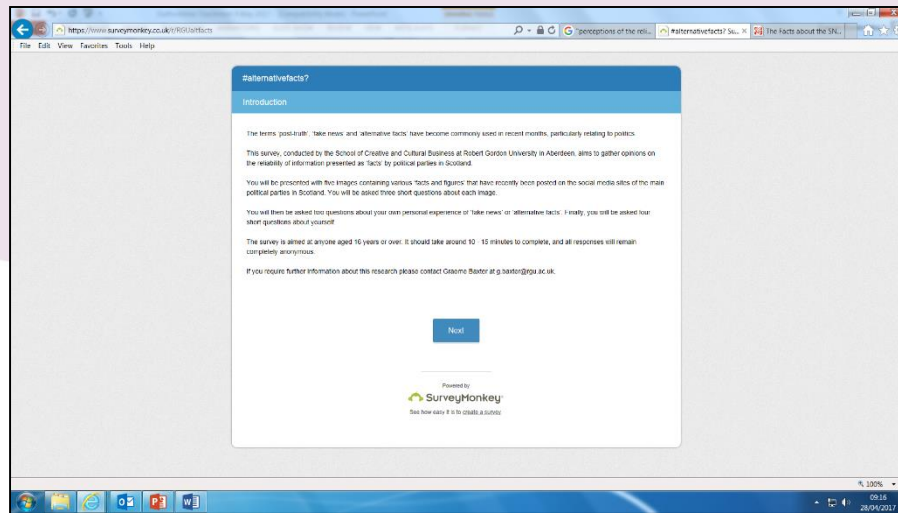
https://www.surveymonkey.co.uk/r/RGUaltfacts

"perceptions of the reli...

#alternativefacts? Su... ×

The Facts about the SN...

File Edit View Favorites Tools Help

#alternativefacts?

Introduction

The terms 'post-truth', 'fake news' and 'alternative facts' have become commonly used in recent months, particularly relating to politics.

This survey, conducted by the School of Creative and Cultural Business at Robert Gordon University in Aberdeen, aims to gather opinions on the reliability of information presented as 'facts' by political parties in Scotland.

You will be presented with five images containing various 'facts and figures' that have recently been posted on the social media sites of the main political parties in Scotland. You will be asked three short questions about each image.

You will then be asked two questions about your own personal experience of 'fake news' or 'alternative facts'. Finally, you will be asked four short questions about yourself.

The survey is aimed at anyone aged 16 years or over. It should take around 10 - 15 minutes to complete, and all responses will remain completely anonymous.

If you require further information about this research please contact Graeme Baxter at g.baxter@rgu.ac.uk.

Next

Powered by

SurveyMonkey

See how easy it is to create a survey.

100%

09:16
28/04/2017